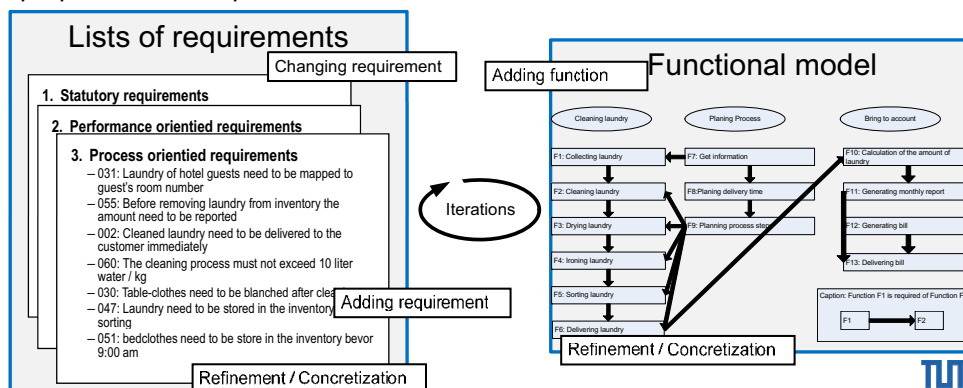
Lists of requirements

Changing requirement

1. Statutory requirements

2. Performance orientied requirements

3. Process orientied requirements

– 031: Laundry of hotel guests need to be mapped to guest's room number

– 055: Before removing laundry from inventory the amount need to be reported

– 002: Cleaned laundry need to be delivered to the customer immediately

– 060: The cleaning process must not exceed 10 liter water / kg

– 030: Table-clothes need to be blanched after clea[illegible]

– 047: Laundry need to be stored in the inventory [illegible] sorting

– 051: bedclothes need to be store in the inventory bevor 9:00 am

Adding requirement

Refinement / Concretization

Iterations

Adding function

Functional model

Cleaning laundry

Planing Process

Bring to account

F1: Collecting laundry

F2: Cleaning laundry

F3: Drying laundry

F4: Ironing laundry

F5: Sorting laundry

F6: Delivering laundry

F7: Get information

F8:Planing delivery time

F9: Planning process step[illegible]

F10: Calculation of the amount of laundry

F11: Generating monthly report

F12: Generating bill

F13: Delivering bill

Caption: Function F1 is required of Function F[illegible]

F1

F2

Refinement / Concretization